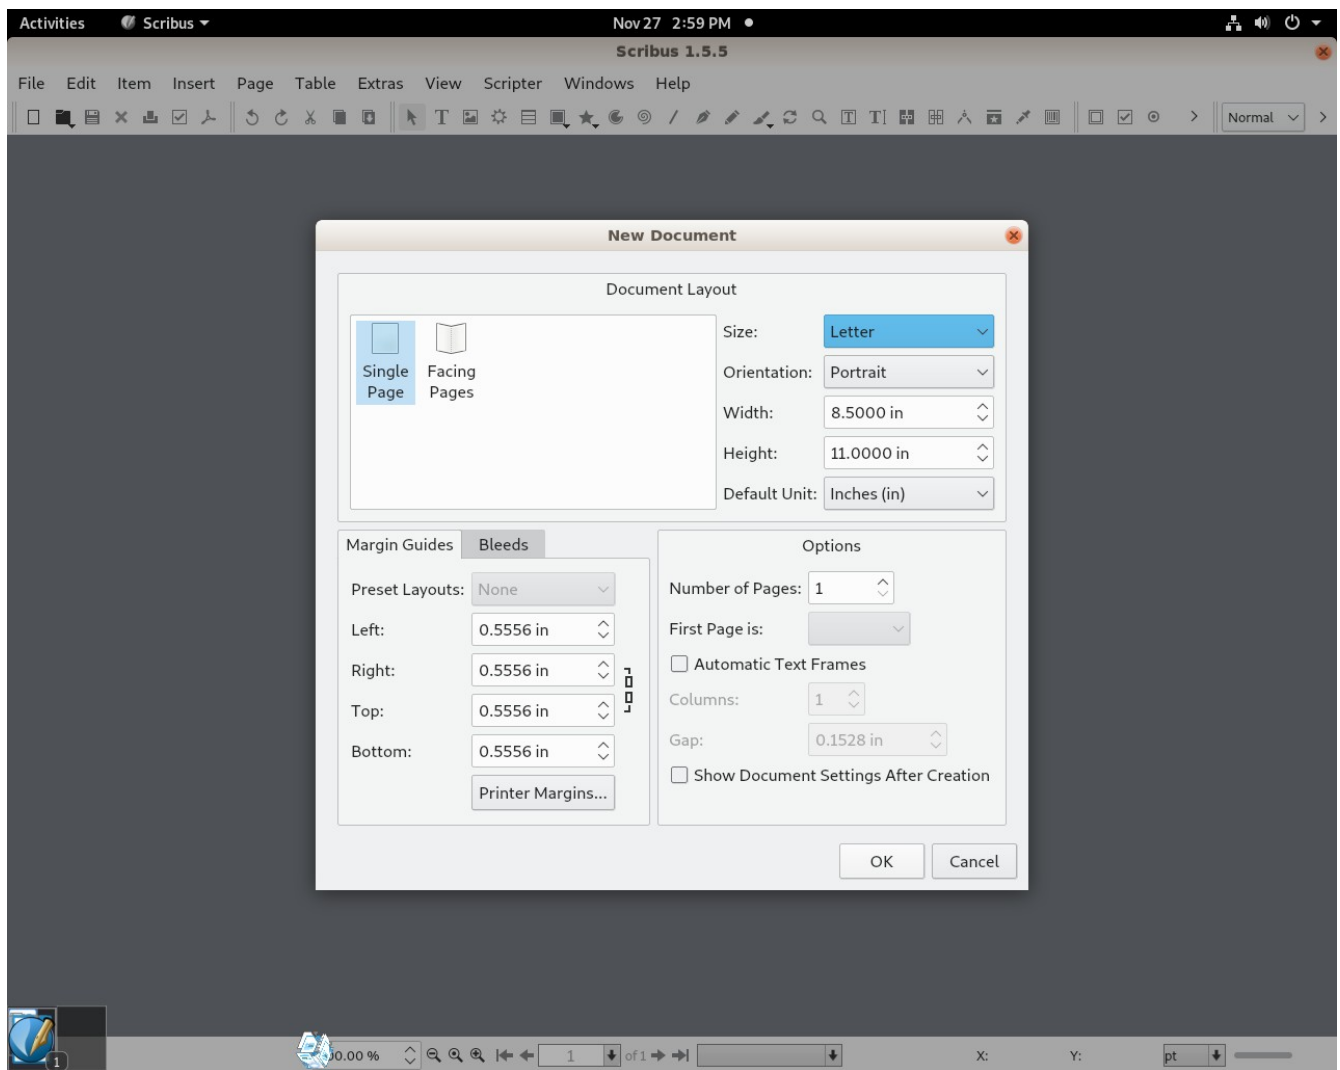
Activities Scribus Nov 27 2:59 PM

Scribus 1.5.5

File Edit Item Insert Page Table Extras View Scripter Windows Help

Normal

New Document

Document Layout

Single Page

Facing Pages

Size: Letter
Orientation: Portrait
Width: 8.5000 in
Height: 11.0000 in
Default Unit: Inches (in)

Margin Guides Bleeds

Preset Layouts: None
Left: 0.5556 in
Right: 0.5556 in
Top: 0.5556 in
Bottom: 0.5556 in
Printer Margins...

Options

Number of Pages: 1
First Page is:
Automatic Text Frames
Columns: 1
Gap: 0.1528 in
Show Document Settings After Creation

OK Cancel

1

00.00 % 1 of 1 X: Y: pt